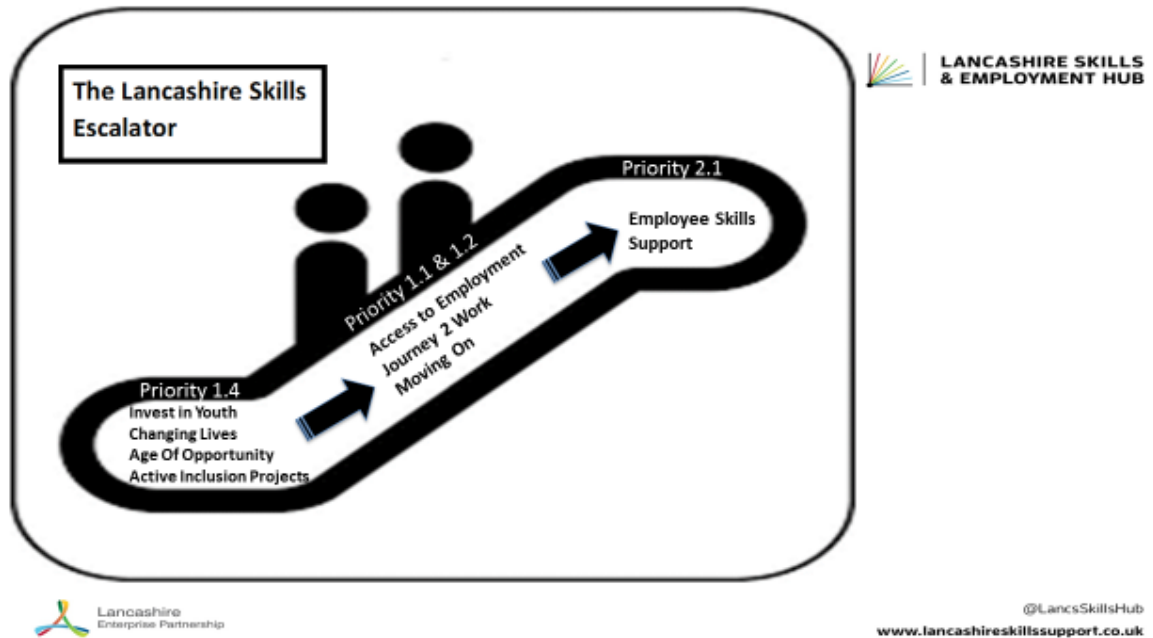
The Lancashire Skills Escalator

LANCASHIRE SKILLS & EMPLOYMENT HUB

Priority 2.1

Employee Skills Support

Priority 1.1 & 1.2

Access to Employment
Journey 2 Work
Moving On

Priority 1.4

Invest in Youth
Changing Lives
Age Of Opportunity
Active Inclusion Projects

Lancashire Enterprise Partnership

@LancsSkillsHub
www.lancashireskillssupport.co.uk